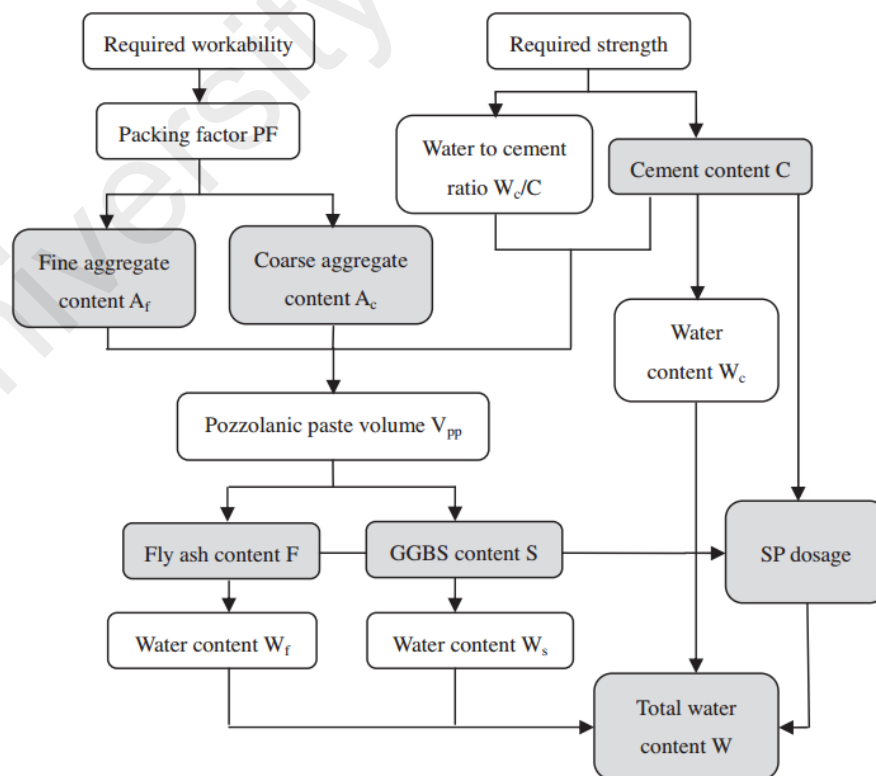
Required workability

Required strength

Packing factor PF

Water to cement ratio $W_c/C$

Cement content C

Fine aggregate content $A_f$

Coarse aggregate content $A_c$

Water content $W_c$

Pozzolanic paste volume $V_{pp}$

Fly ash content F

GGBS content S

SP dosage

Water content $W_f$

Water content $W_s$

Total water content W